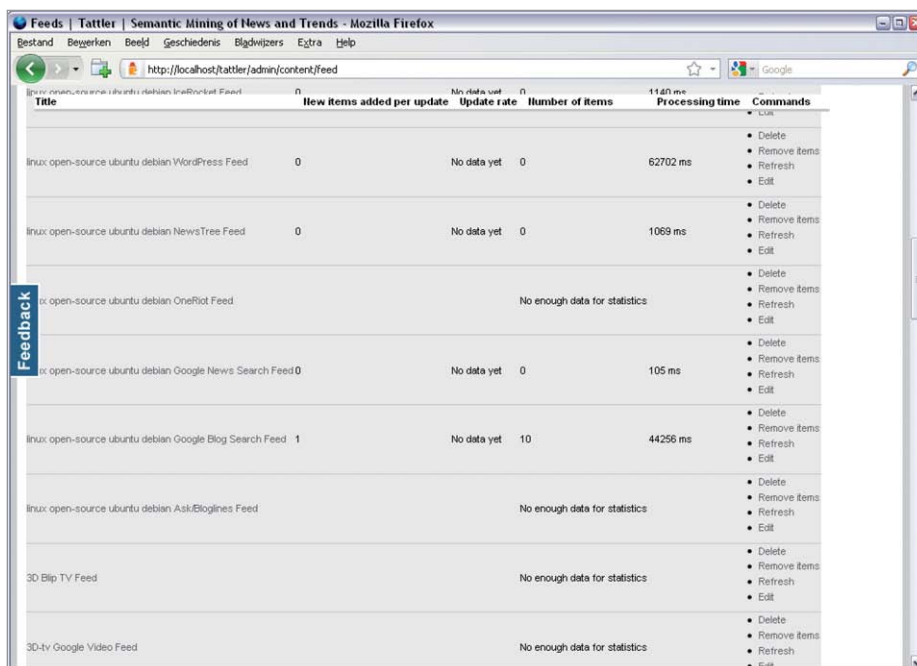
Feeds | Tattler | Semantic Mining of News and Trends - Mozilla Firefox

Bestand Bewerken Beeld Geschiedenis Bladwijzers Extra Help

http://localhost/tattler/admin/content/feed

Google

| Title | New items added per update | Update rate | Number of items | Processing time | Commands |
|---|---|---|---|---|---|
| linux open-source ubuntu debian IceRocket Feed | 0 | No data yet | 0 | 1140 ms | • Edit |
| linux open-source ubuntu debian WordPress Feed | 0 | No data yet | 0 | 62702 ms | • Delete • Remove items • Refresh • Edit |
| linux open-source ubuntu debian NewsTree Feed | 0 | No data yet | 0 | 1069 ms | • Delete • Remove items • Refresh • Edit |
| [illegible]x open-source ubuntu debian OneRiot Feed | | No enough data for statistics | | | • Delete • Remove items • Refresh • Edit |
| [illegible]ux open-source ubuntu debian Google News Search Feed | 0 | No data yet | 0 | 105 ms | • Delete • Remove items • Refresh • Edit |
| linux open-source ubuntu debian Google Blog Search Feed | 1 | No data yet | 10 | 44256 ms | • Delete • Remove items • Refresh • Edit |
| linux open-source ubuntu debian Ask/Bloglines Feed | | No enough data for statistics | | | • Delete • Remove items • Refresh • Edit |
| 3D Blip TV Feed | | No enough data for statistics | | | • Delete • Remove items • Refresh • Edit |
| 3D-tv Google Video Feed | | No enough data for statistics | | | • Delete • Remove items • Refresh • Edit |

Feedback